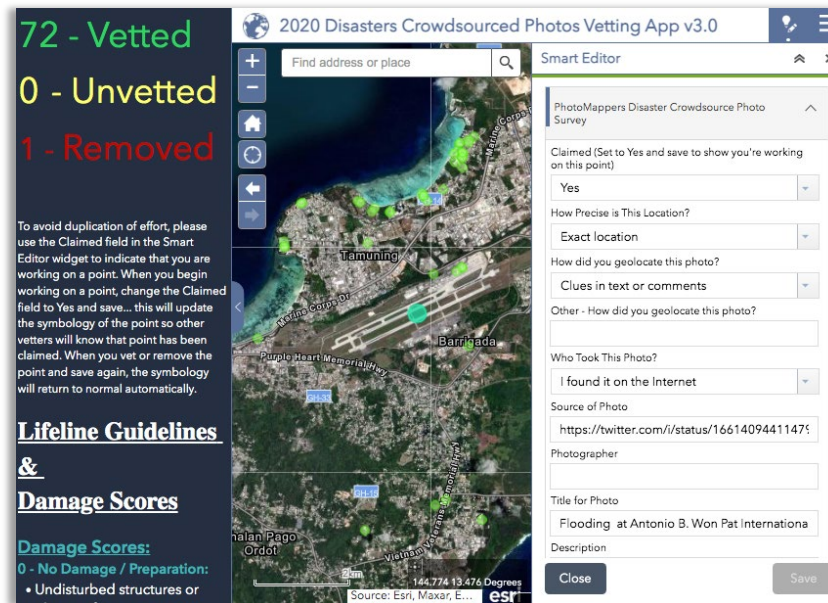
72 - Vetted

0 - Unvetted

1 - Removed

To avoid duplication of effort, please use the Claimed field in the Smart Editor widget to indicate that you are working on a point. When you begin working on a point, change the Claimed field to Yes and save... this will update the symbology of the point so other vetters will know that point has been claimed. When you vet or remove the point and save again, the symbology will return to normal automatically.

Lifeline Guidelines & Damage Scores

Damage Scores:

0 - No Damage / Preparation:

• Undisturbed structures or

2020 Disasters Crowdsourced Photos Vetting App v3.0

Find address or place

Tamuning

Marine Corps Dr

Barrigada

Purple Heart Memorial Hwy

Vietnam Veterans Memorial Hwy

Ordot

nalan Pago

2km

144.774 13.476 Degrees

Source: Esri, Maxar, E...

esri

Smart Editor

PhotoMappers Disaster Crowdsource Photo Survey

Claimed (Set to Yes and save to show you're working on this point)

Yes

How Precise is This Location?

Exact location

How did you geolocate this photo?

Clues in text or comments

Other - How did you geolocate this photo?

Who Took This Photo?

I found it on the Internet

Source of Photo

https://twitter.com/i/status/16614094411479

Photographer

Title for Photo

Flooding at Antonio B. Won Pat Internationa

Description

Close

Save